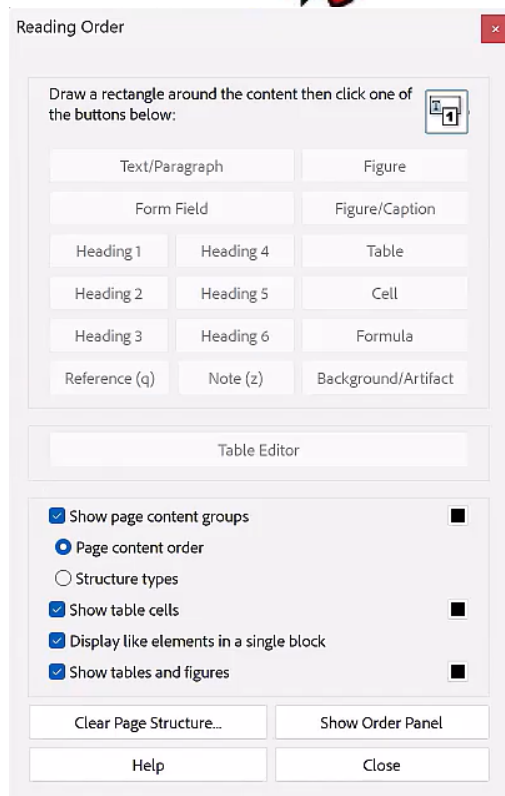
Reading Order

Draw a rectangle around the content then click one of the buttons below:

Text/Paragraph
Figure
Form Field
Figure/Caption
Heading 1
Heading 4
Table
Heading 2
Heading 5
Cell
Heading 3
Heading 6
Formula
Reference (q)
Note (z)
Background/Artifact

Table Editor

Show page content groups
Page content order
Structure types
Show table cells
Display like elements in a single block
Show tables and figures

Clear Page Structure...
Show Order Panel
Help
Close